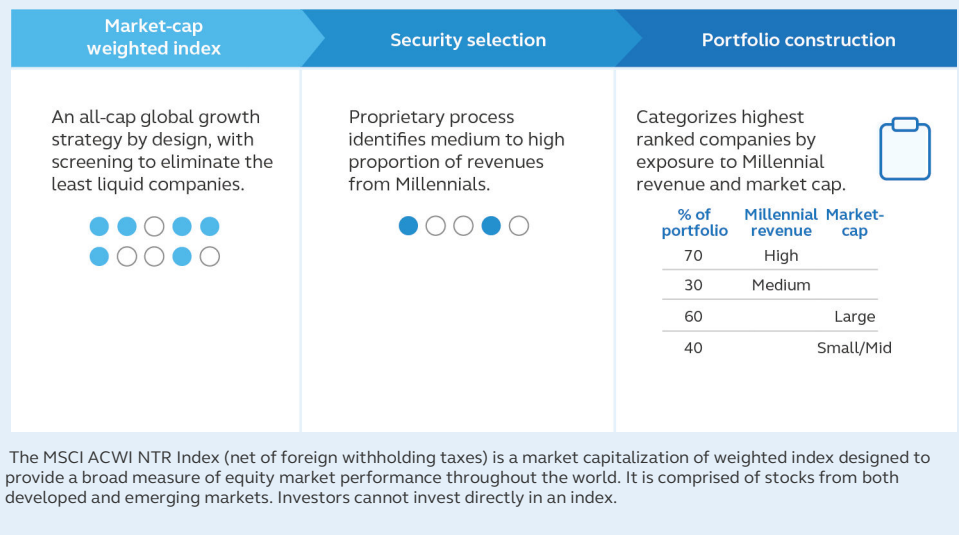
Market-cap weighted index

Security selection

Portfolio construction

An all-cap global growth strategy by design, with screening to eliminate the least liquid companies.

Proprietary process identifies medium to high proportion of revenues from Millennials.

Categorizes highest ranked companies by exposure to Millennial revenue and market cap.

| % of portfolio | Millennial revenue | Market-cap |
|---|---|---|
| 70 | High | |
| 30 | Medium | |
| 60 | | Large |
| 40 | | Small/Mid |

The MSCI ACWI NTR Index (net of foreign withholding taxes) is a market capitalization of weighted index designed to provide a broad measure of equity market performance throughout the world. It is comprised of stocks from both developed and emerging markets. Investors cannot invest directly in an index.